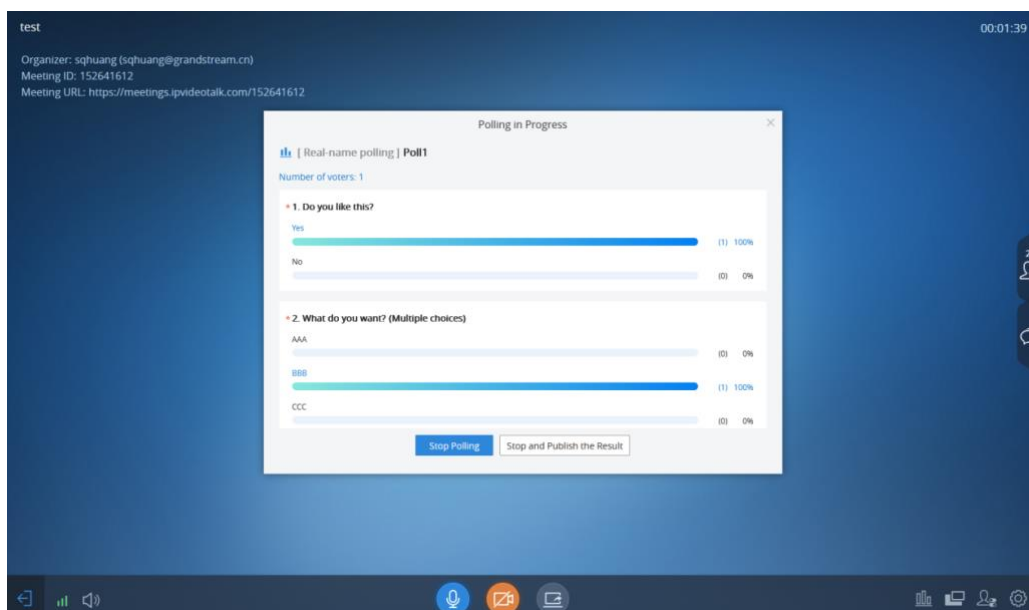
test

00:01:39

Organizer: sqhuang (sqhuang@grandstream.cn)
Meeting ID: 152641612
Meeting URL: https://meetings.ipvideotalk.com/152641612

Polling in Progress

×

[ Real-name polling | Poll1

Number of voters: 1

* 1. Do you like this?

Yes

(1) 100%

No

(0) 0%

* 2. What do you want? (Multiple choices)

AAA

(0) 0%

BBB

(1) 100%

CCC

(0) 0%

Stop Polling

Stop and Publish the Result